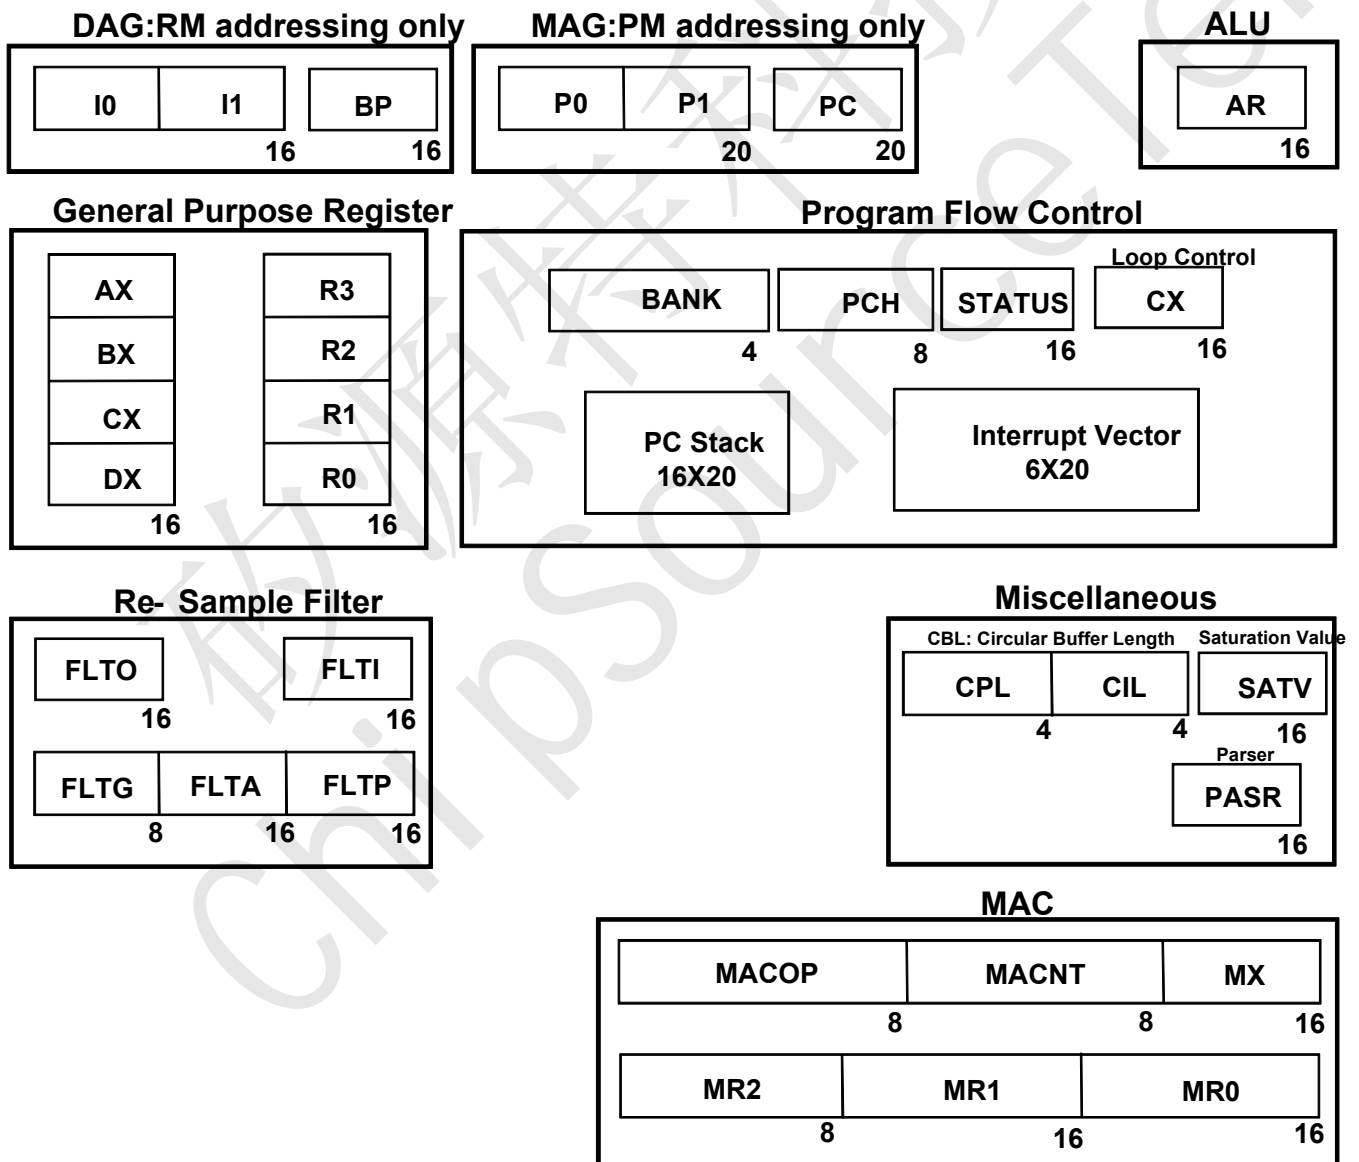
DAG:RM addressing only

I0 | I1 | BP
16 16

MAG:PM addressing only

P0 | P1 | PC
20 20

ALU

AR
16

General Purpose Register

AX
BX
CX
DX
16

R3
R2
R1
R0
16

Program Flow Control

BANK
4

PCH
8

STATUS
16

Loop Control
CX
16

PC Stack
16X20

Interrupt Vector
6X20

Re- Sample Filter

FLTO
16

FLTI
16

FLTG | FLTA | FLTP
8 16 16

Miscellaneous

CBL: Circular Buffer Length
CPL | CIL
4 4

Saturation Value
SATV
16

Parser
PASR
16

MAC

MACOP | MACNT | MX
8 8 16

MR2 | MR1 | MR0
8 16 16